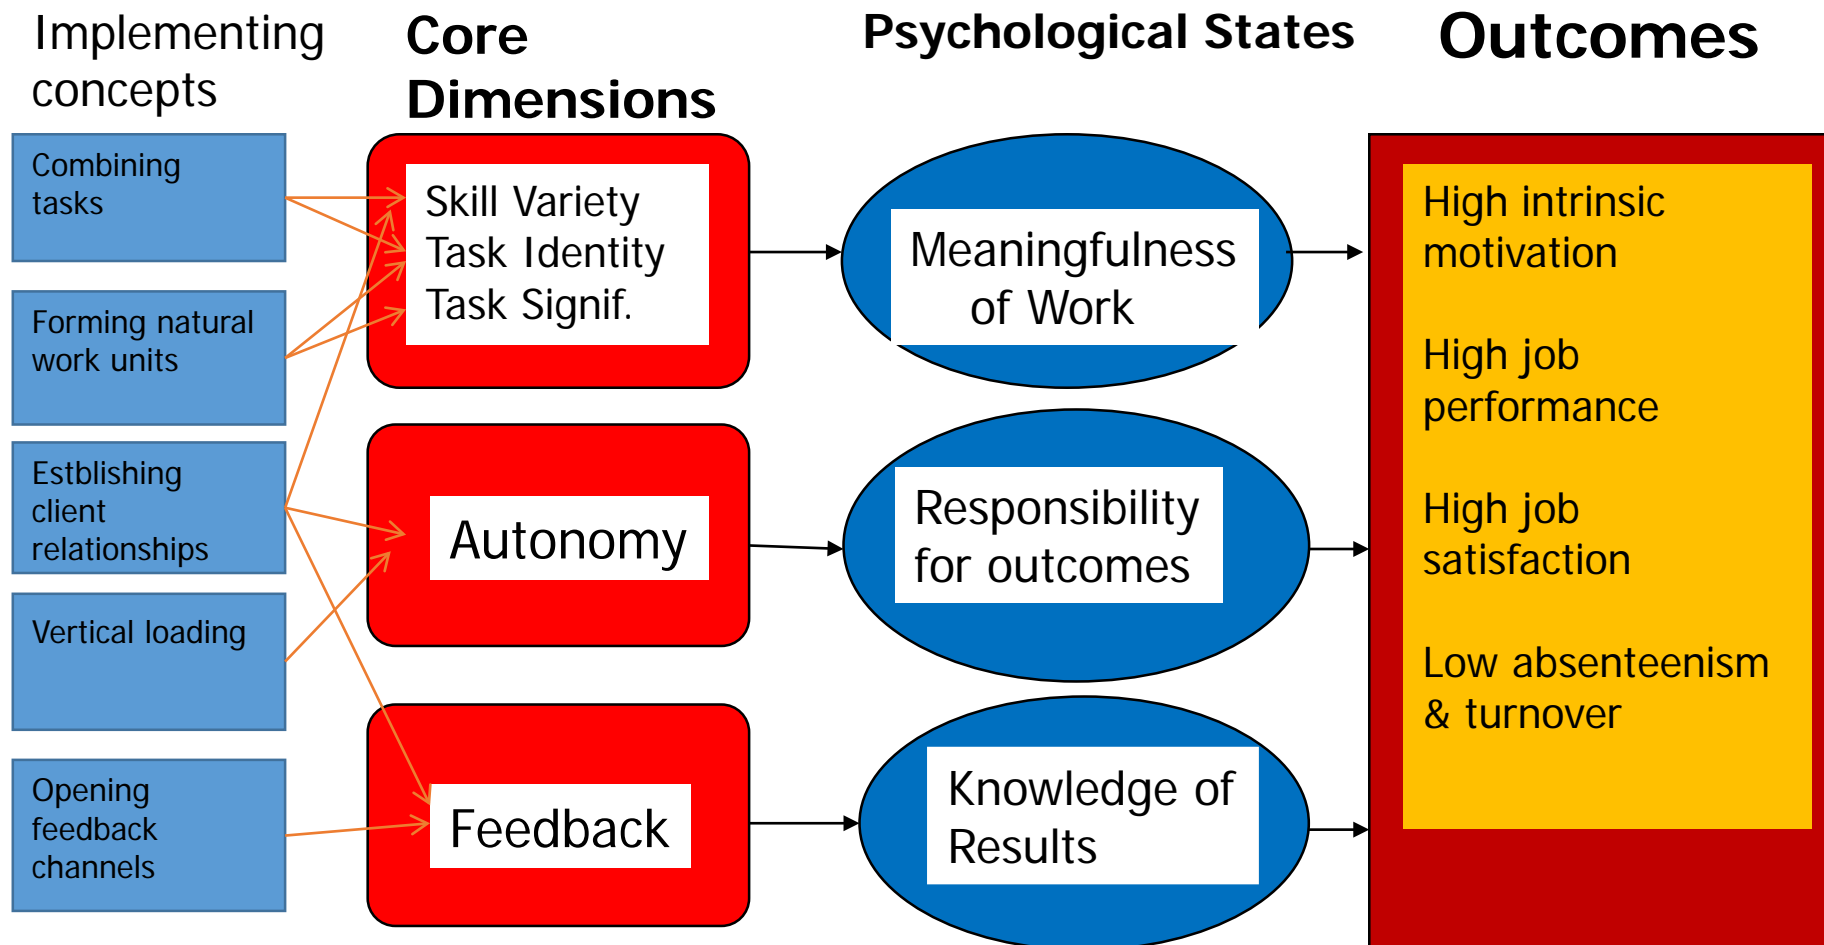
Implementing concepts

Core Dimensions

Psychological States

Outcomes

Combining tasks

Forming natural work units

Estblishing client relationships

Vertical loading

Opening feedback channels

Skill Variety
Task Identity
Task Signif.

Autonomy

Feedback

Meaningfulness of Work

Responsibility for outcomes

Knowledge of Results

High intrinsic motivation

High job performance

High job satisfaction

Low absenteenism & turnover